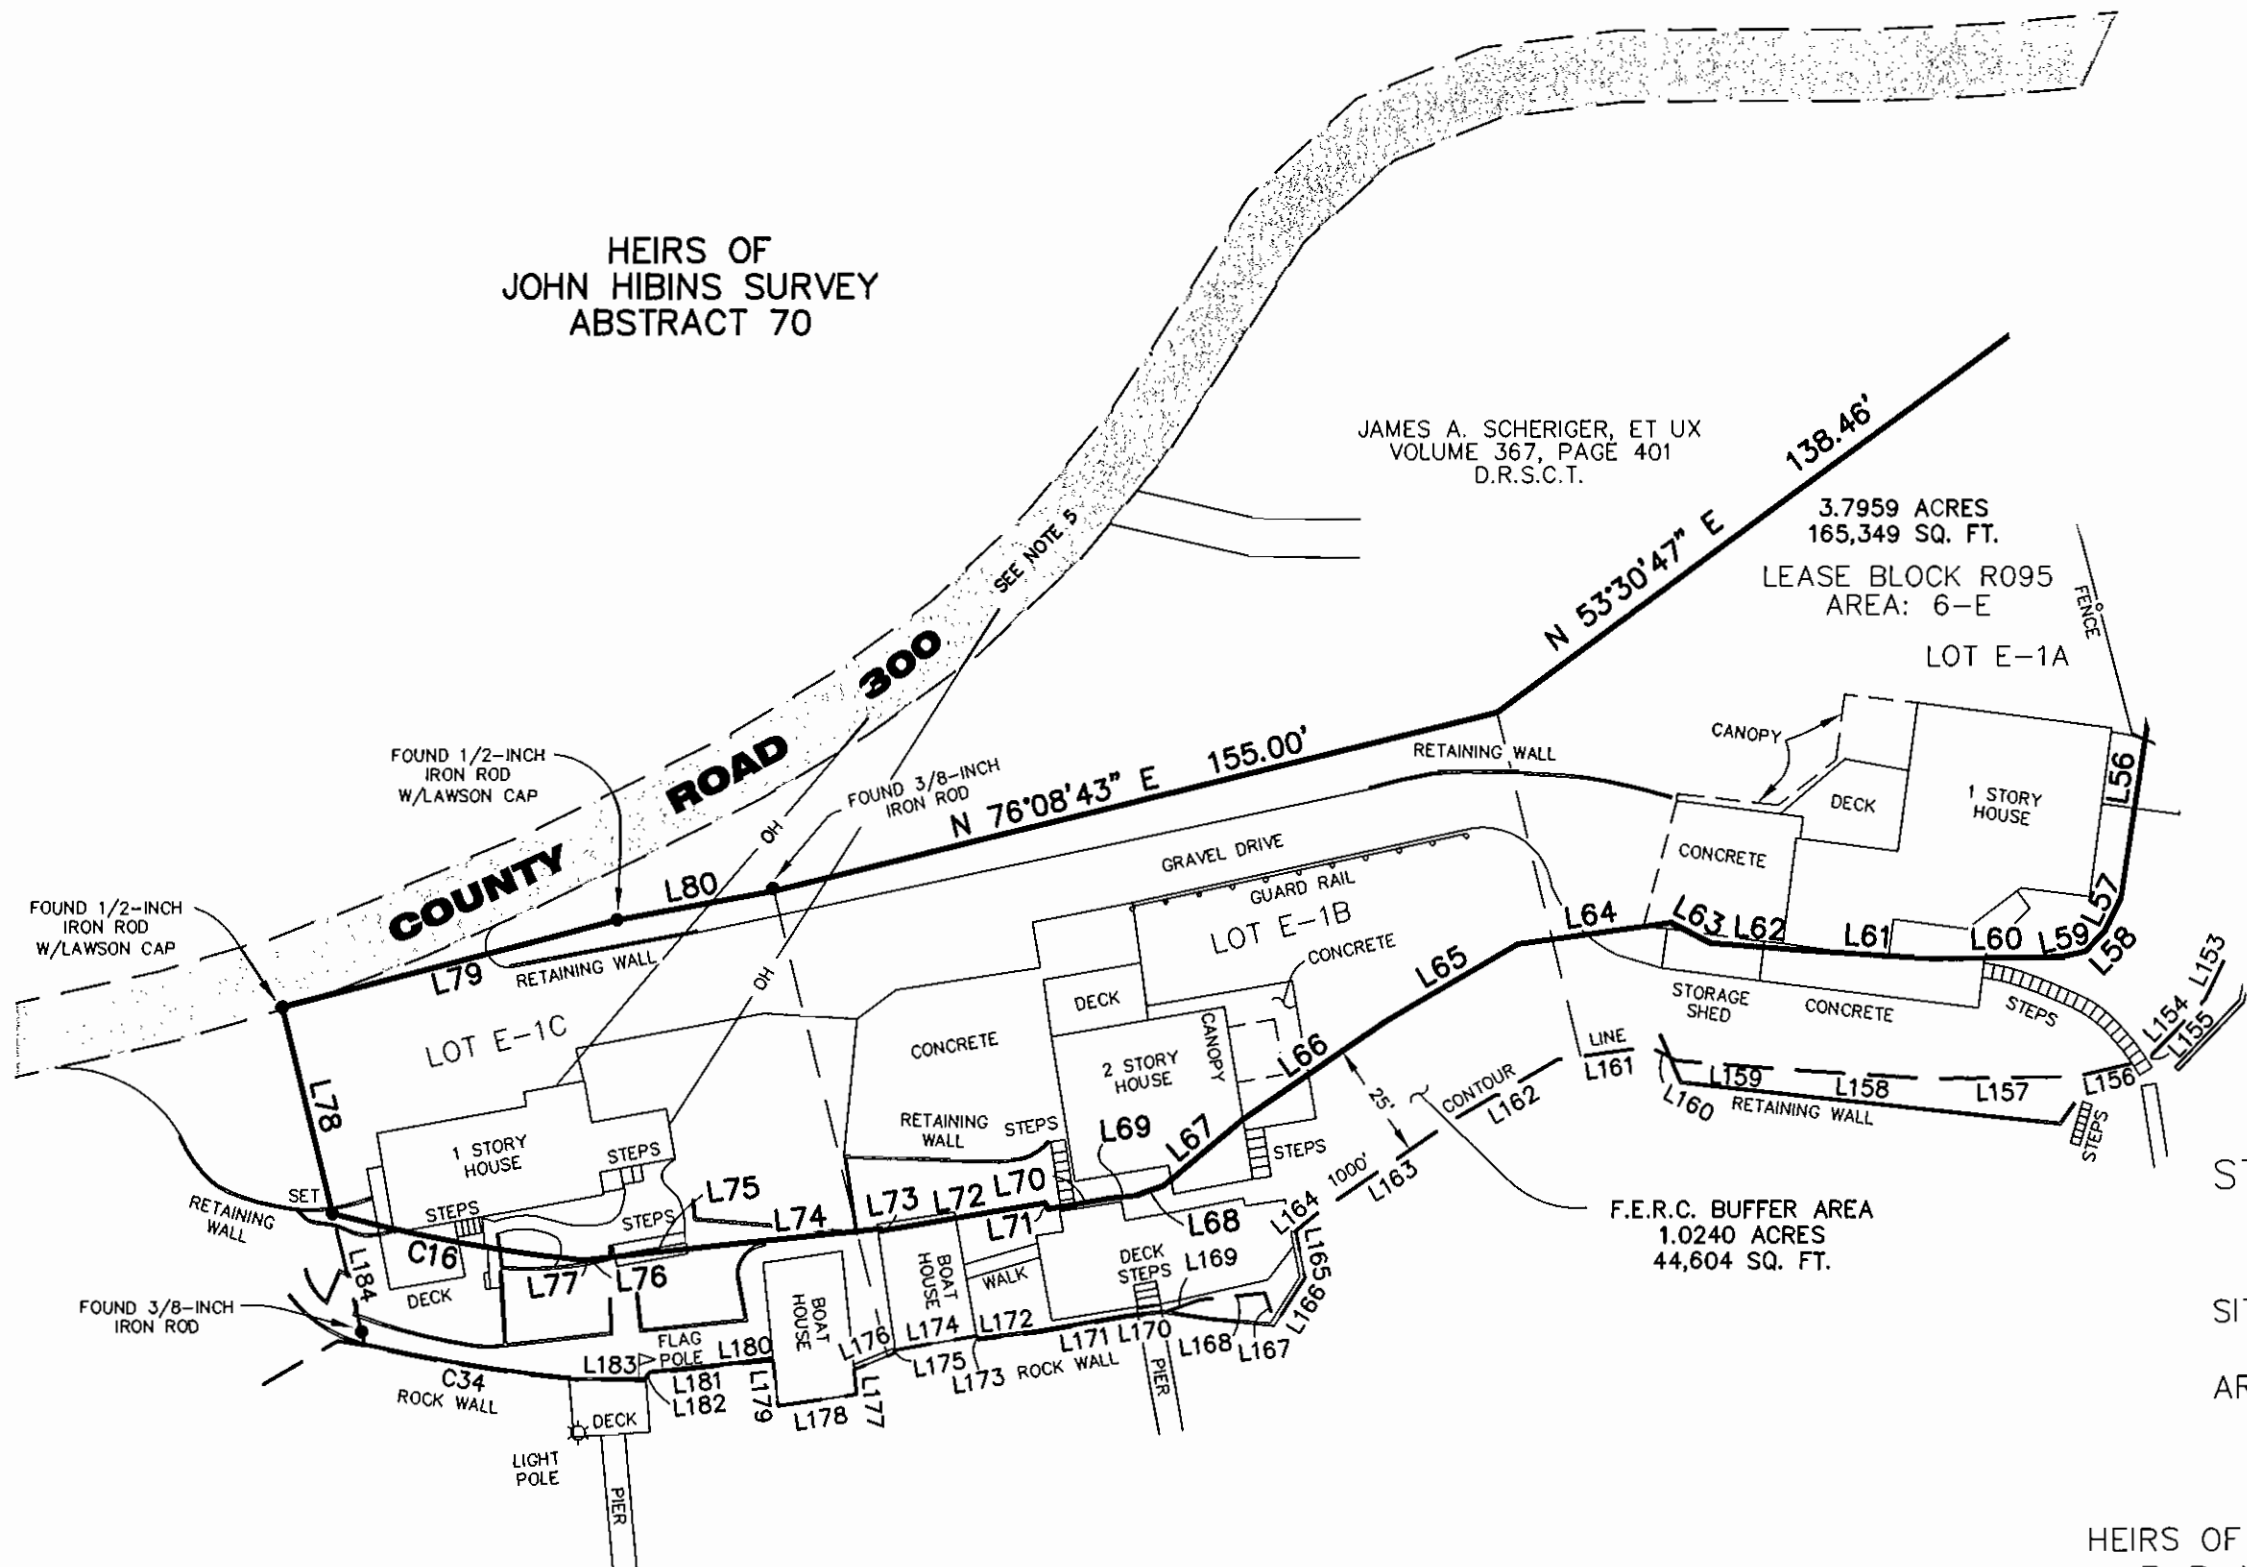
HEIRS OF
JOHN HIBINS SURVEY
ABSTRACT 70

JAMES A. SCHERIGER, ET UX
VOLUME 367, PAGE 401
D.R.S.C.T.

3.7959 ACRES
165,349 SQ. FT.

LEASE BLOCK R095
AREA: 6-E

LOT E-1A

FENCE

COUNTY ROAD 300

SEE NOTE 5

N 53°30'47" E 138.46'

N 76°08'43" E 155.00'

FOUND 1/2-INCH IRON ROD W/LAWSON CAP

FOUND 3/8-INCH IRON ROD

FOUND 1/2-INCH IRON ROD W/LAWSON CAP

FOUND 3/8-INCH IRON ROD

RETAINING WALL

CANOPY

DECK

1 STORY HOUSE

CONCRETE

GRAVEL DRIVE

GUARD RAIL

OH

OH

OH

L80

L79

RETAINING WALL

LOT E-1B

CONCRETE

LOT E-1C

DECK

CANOPY

2 STORY HOUSE

CONCRETE

STORAGE SHED

CONCRETE

STEPS

L56 L57 L58 L59 L60 L61 L62 L63 L64 L65 L66 L67 L68 L69 L70 L71 L72 L73 L74 L75 L76 L77 L78

L153 L154 L155 L156 L157 L158 L159 L160 L161 L162 L163 L164 L165 L166 L167 L168 L169 L170 L171 L172 L173 L174 L175 L176 L177 L178 L179 L180 L181 L182 L183 L184

C16 C34

LINE

CONTOUR

1000'

25'

RETAINING WALL

STEPS

F.E.R.C. BUFFER AREA
1.0240 ACRES
44,604 SQ. FT.

1 STORY HOUSE

STEPS

STEPS

STEPS

STEPS

STEPS

RETAINING WALL

SET

RETAINING WALL

DECK

BOAT HOUSE

BOAT HOUSE

WALK

DECK STEPS

FLAG POLE

ROCK WALL

ROCK WALL

PIER

DECK

LIGHT POLE

PIER

ST

SI

AR

HEIRS OF